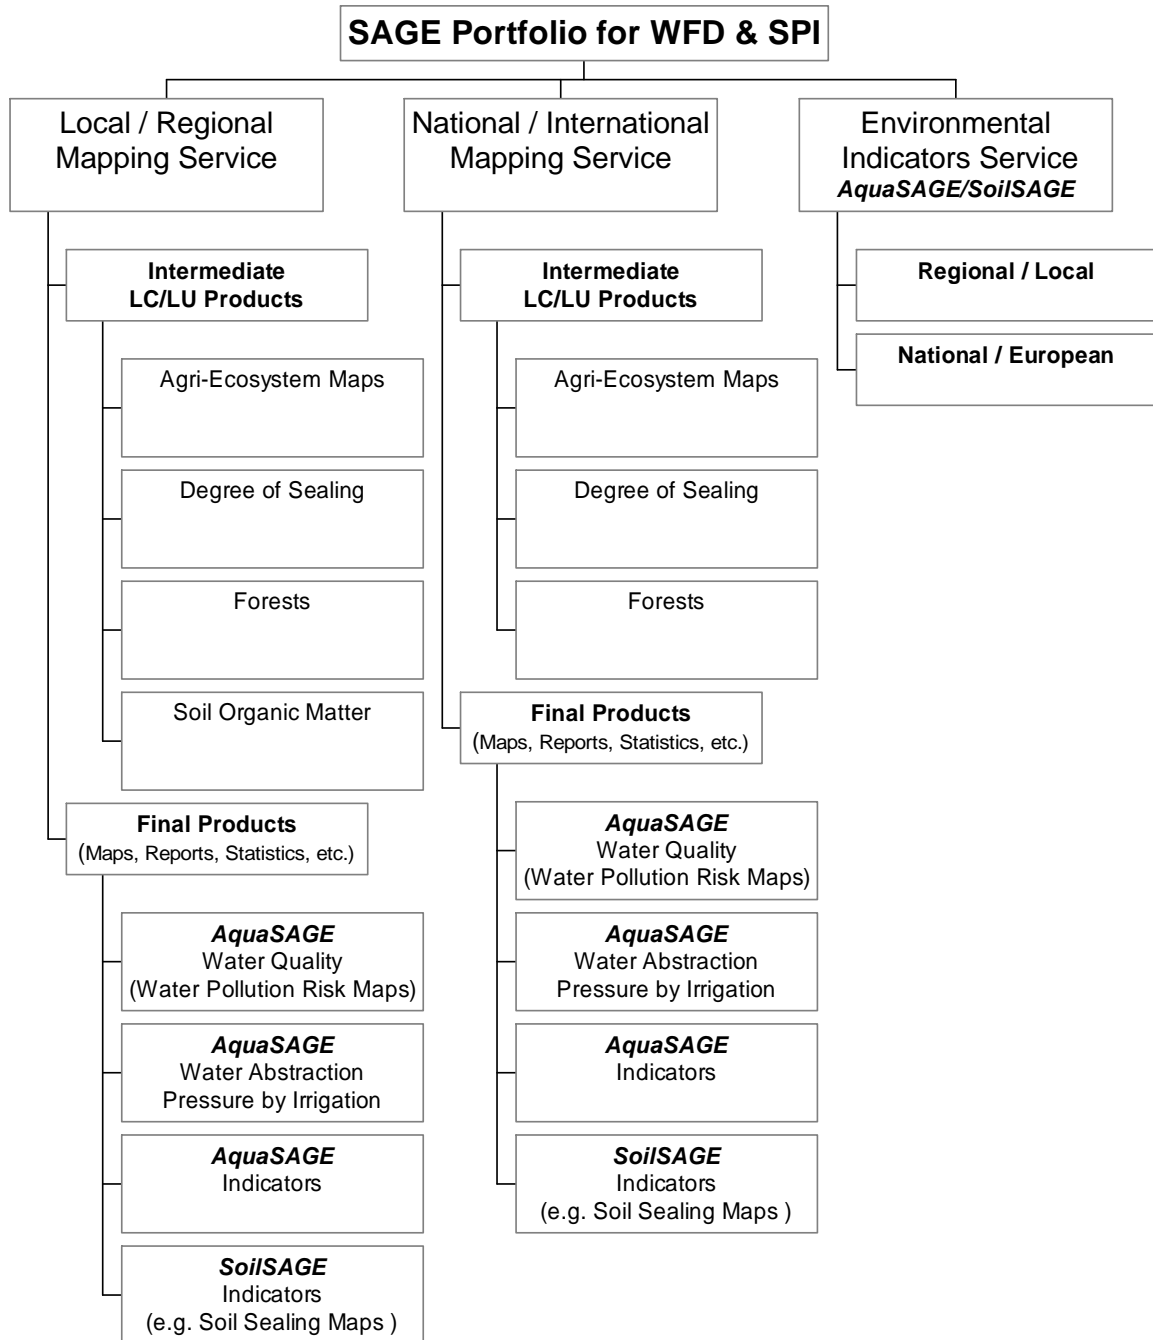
SAGE Portfolio for WFD & SPI

Local / Regional Mapping Service

Intermediate LC/LU Products

Agri-Ecosystem Maps

Degree of Sealing

Forests

Soil Organic Matter

Final Products (Maps, Reports, Statistics, etc.)

*AquaSAGE* Water Quality (Water Pollution Risk Maps)

*AquaSAGE* Water Abstraction Pressure by Irrigation

*AquaSAGE* Indicators

*SoilSAGE* Indicators (e.g. Soil Sealing Maps )

National / International Mapping Service

Intermediate LC/LU Products

Agri-Ecosystem Maps

Degree of Sealing

Forests

Final Products (Maps, Reports, Statistics, etc.)

*AquaSAGE* Water Quality (Water Pollution Risk Maps)

*AquaSAGE* Water Abstraction Pressure by Irrigation

*AquaSAGE* Indicators

*SoilSAGE* Indicators (e.g. Soil Sealing Maps )

Environmental Indicators Service *AquaSAGE/SoilSAGE*

Regional / Local

National / European